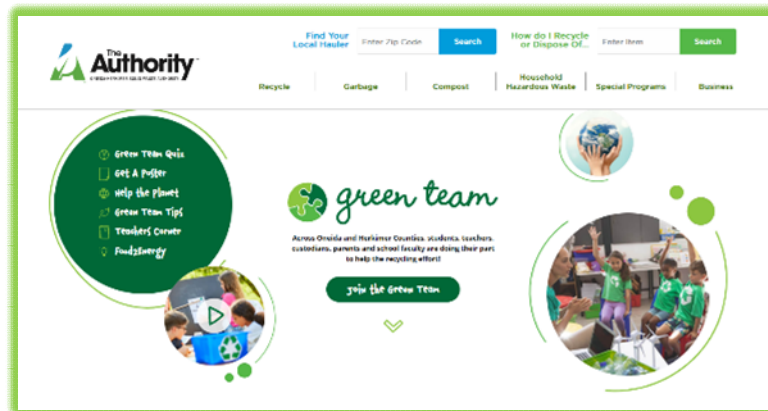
The Authority

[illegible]

Find Your Local Hauler

Enter Zip Code

Search

How do I Recycle or Dispose Of...

Enter Item

Search

Recycle

Garbage

Compost

Household Hazardous Waste

Special Programs

Business

Green Team Quiz

Get A Poster

Help the Planet

Green Team Tips

Teachers Corner

Food2Energy

green team

Across Oneida and Herkimer Counties, students, teachers, custodians, parents and school faculty are doing their part to help the recycling effort!

Join the Green Team